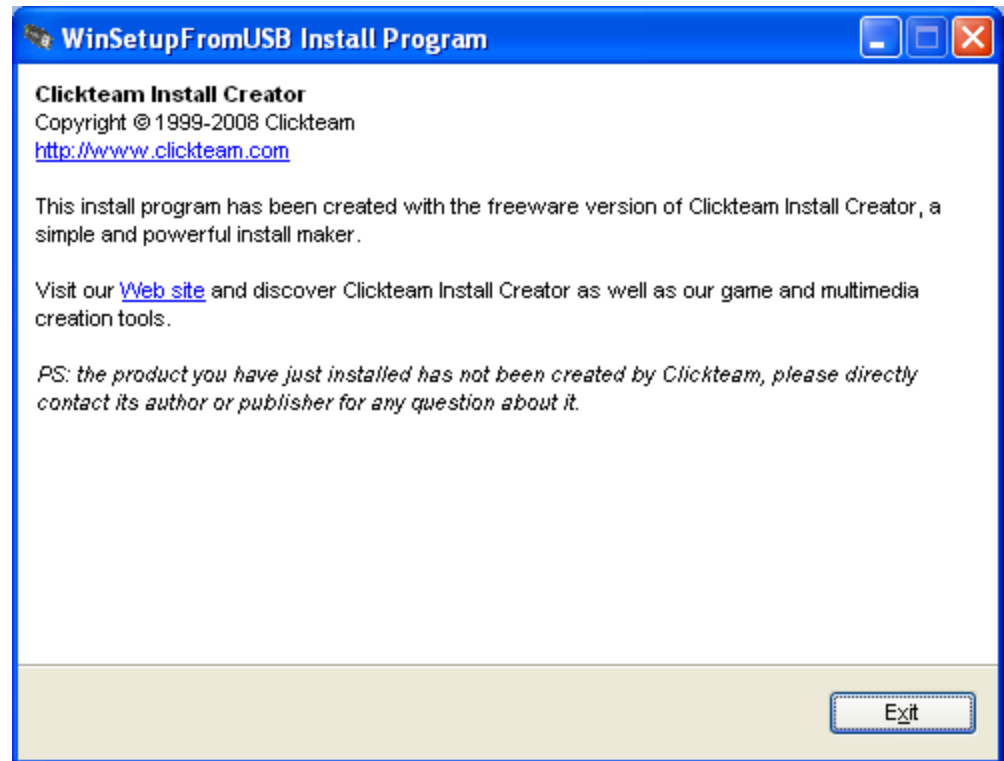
WinSetupFromUSB Install Program

Clickteam Install Creator
Copyright © 1999-2008 Clickteam
http://www.clickteam.com

This install program has been created with the freeware version of Clickteam Install Creator, a simple and powerful install maker.

Visit our Web site and discover Clickteam Install Creator as well as our game and multimedia creation tools.

PS: the product you have just installed has not been created by Clickteam, please directly contact its author or publisher for any question about it.

Exit